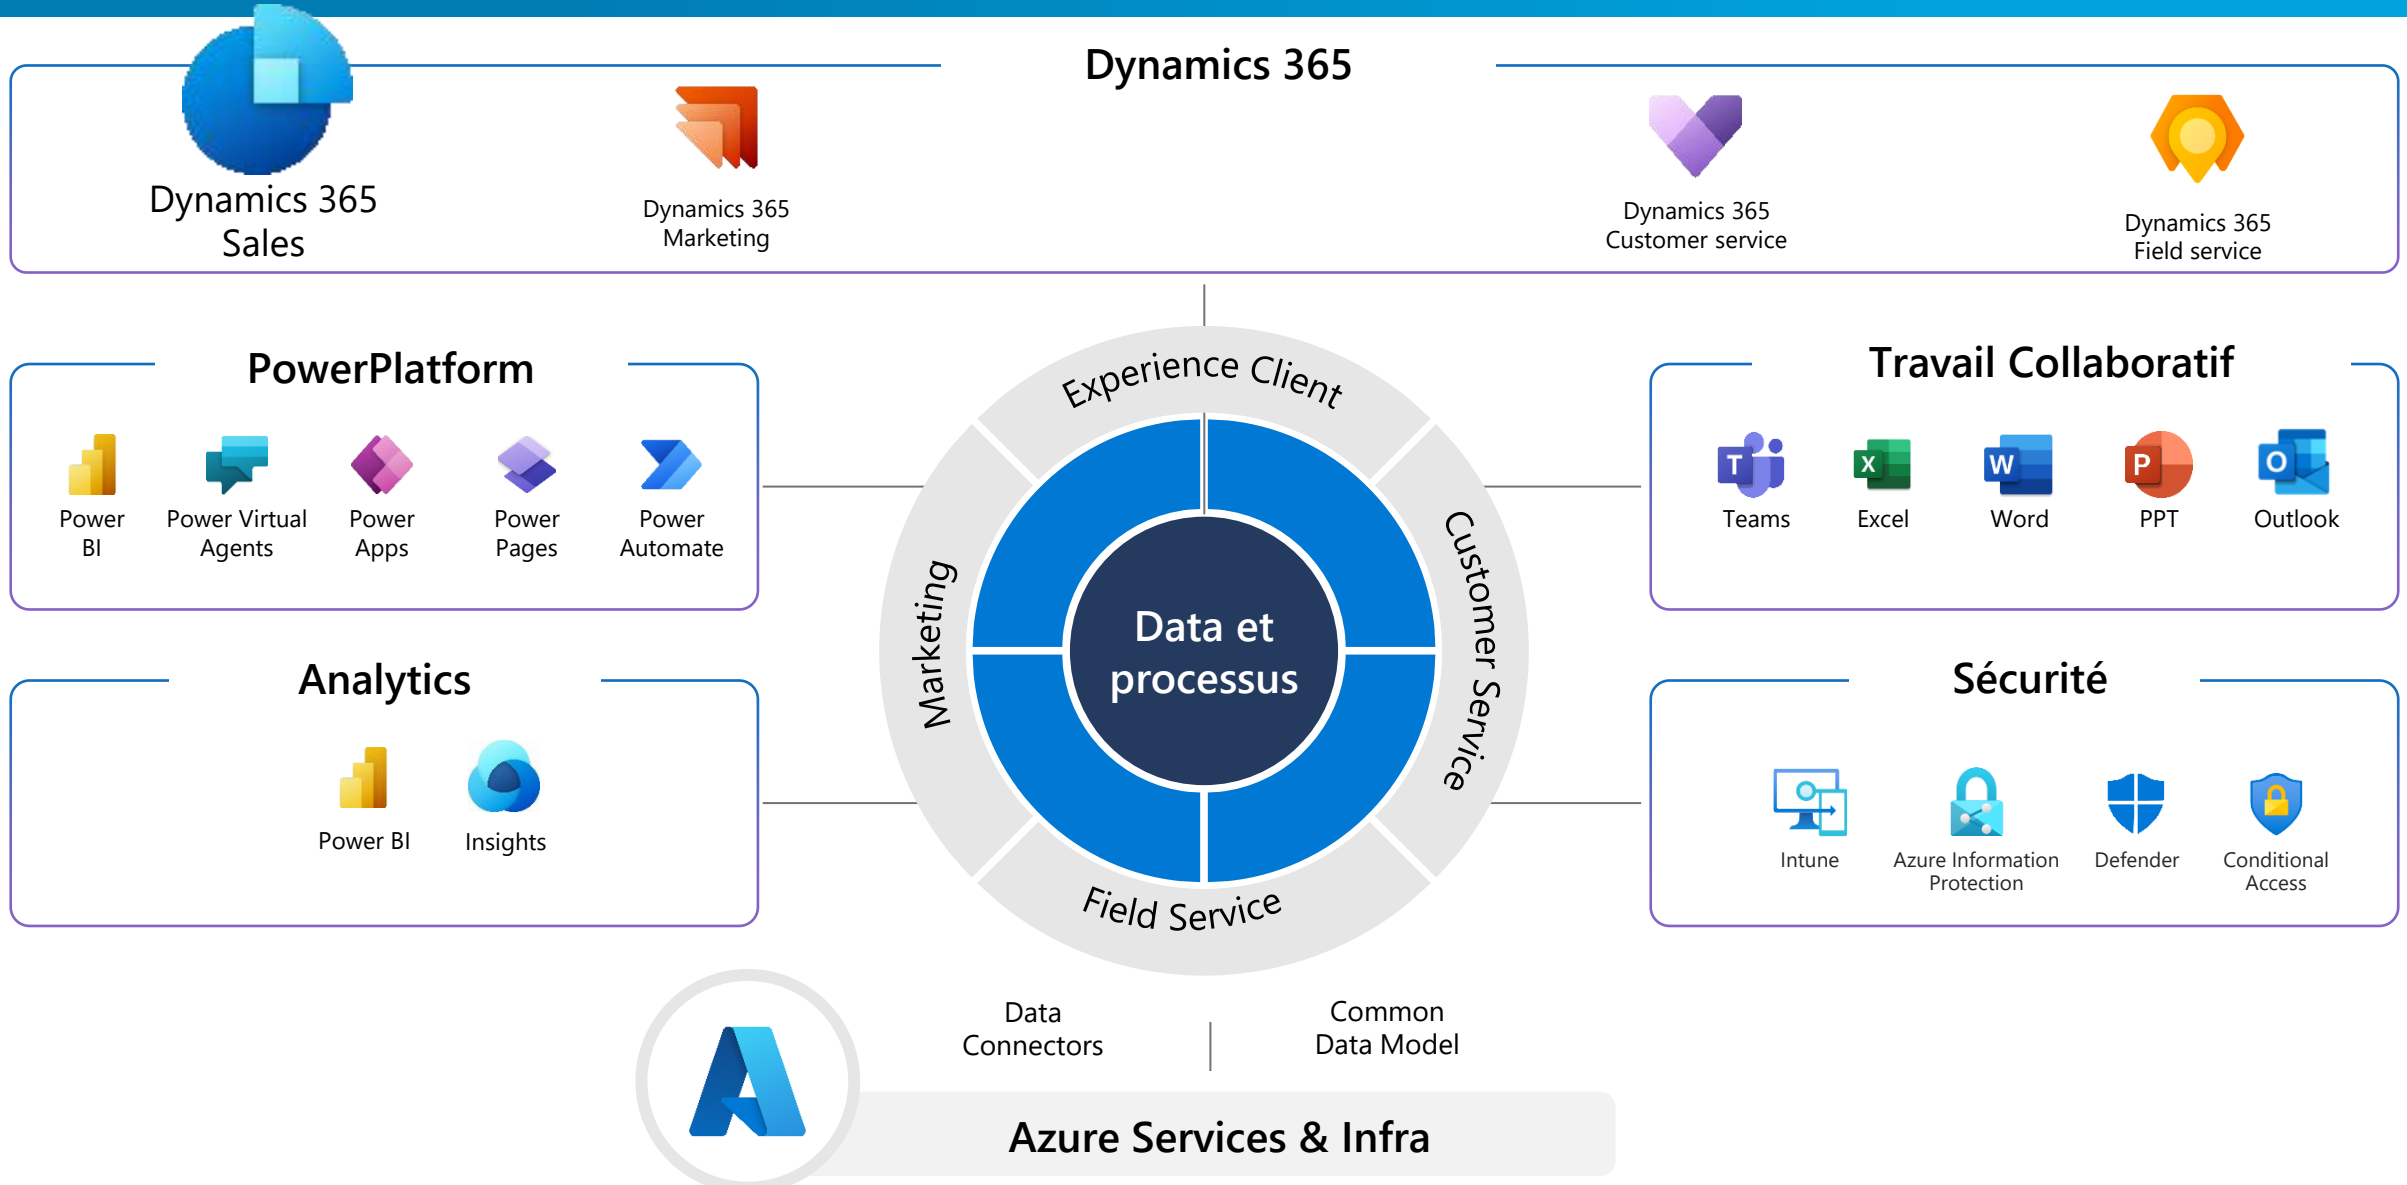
Dynamics 365

Dynamics 365 Sales

Dynamics 365 Marketing

Dynamics 365 Customer service

Dynamics 365 Field service

PowerPlatform

Power BI

Power Virtual Agents

Power Apps

Power Pages

Power Automate

Experience Client

Marketing

Customer Service

Field Service

Data et processus

Travail Collaboratif

T

Teams

X

Excel

W

Word

P

PPT

O

Outlook

Analytics

Power BI

Insights

Sécurité

Intune

Azure Information Protection

Defender

Conditional Access

Data Connectors

Common Data Model

Azure Services & Infra